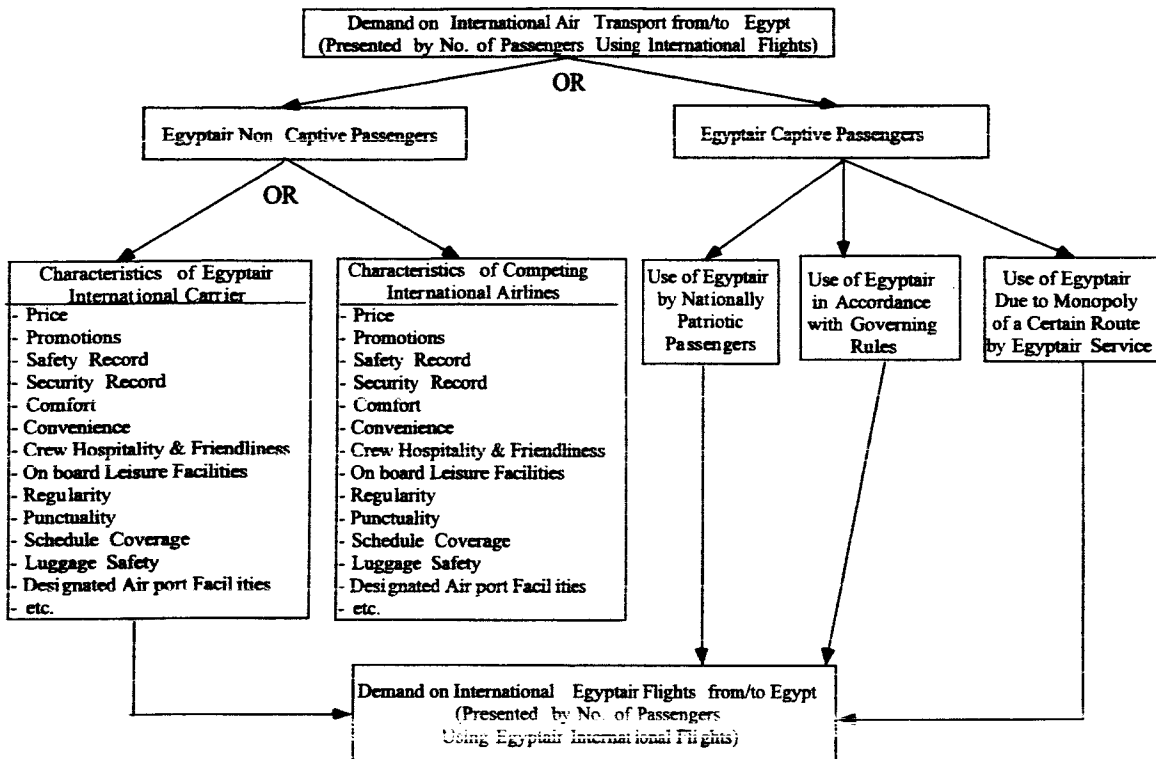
Demand on International Air Transport from/to Egypt
(Presented by No. of Passengers Using International Flights)

OR

Egyptair Non Captive Passengers

Egyptair Captive Passengers

OR

Characteristics of Egyptair International Carrier
- Price
- Promotions
- Safety Record
- Security Record
- Comfort
- Convenience
- Crew Hospitality & Friendliness
- On board Leisure Facilities
- Regularity
- Punctuality
- Schedule Coverage
- Luggage Safety
- Designated Air port Facilities
- etc.

Characteristics of Competing International Airlines
- Price
- Promotions
- Safety Record
- Security Record
- Comfort
- Convenience
- Crew Hospitality & Friendliness
- On board Leisure Facilities
- Regularity
- Punctuality
- Schedule Coverage
- Luggage Safety
- Designated Air port Facilities
- etc.

Use of Egyptair by Nationally Patriotic Passengers

Use of Egyptair in Accordance with Governing Rules

Use of Egyptair Due to Monopoly of a Certain Route by Egyptair Service

Demand on International Egyptair Flights from/to Egypt
(Presented by No. of Passengers Using Egyptair International Flights)